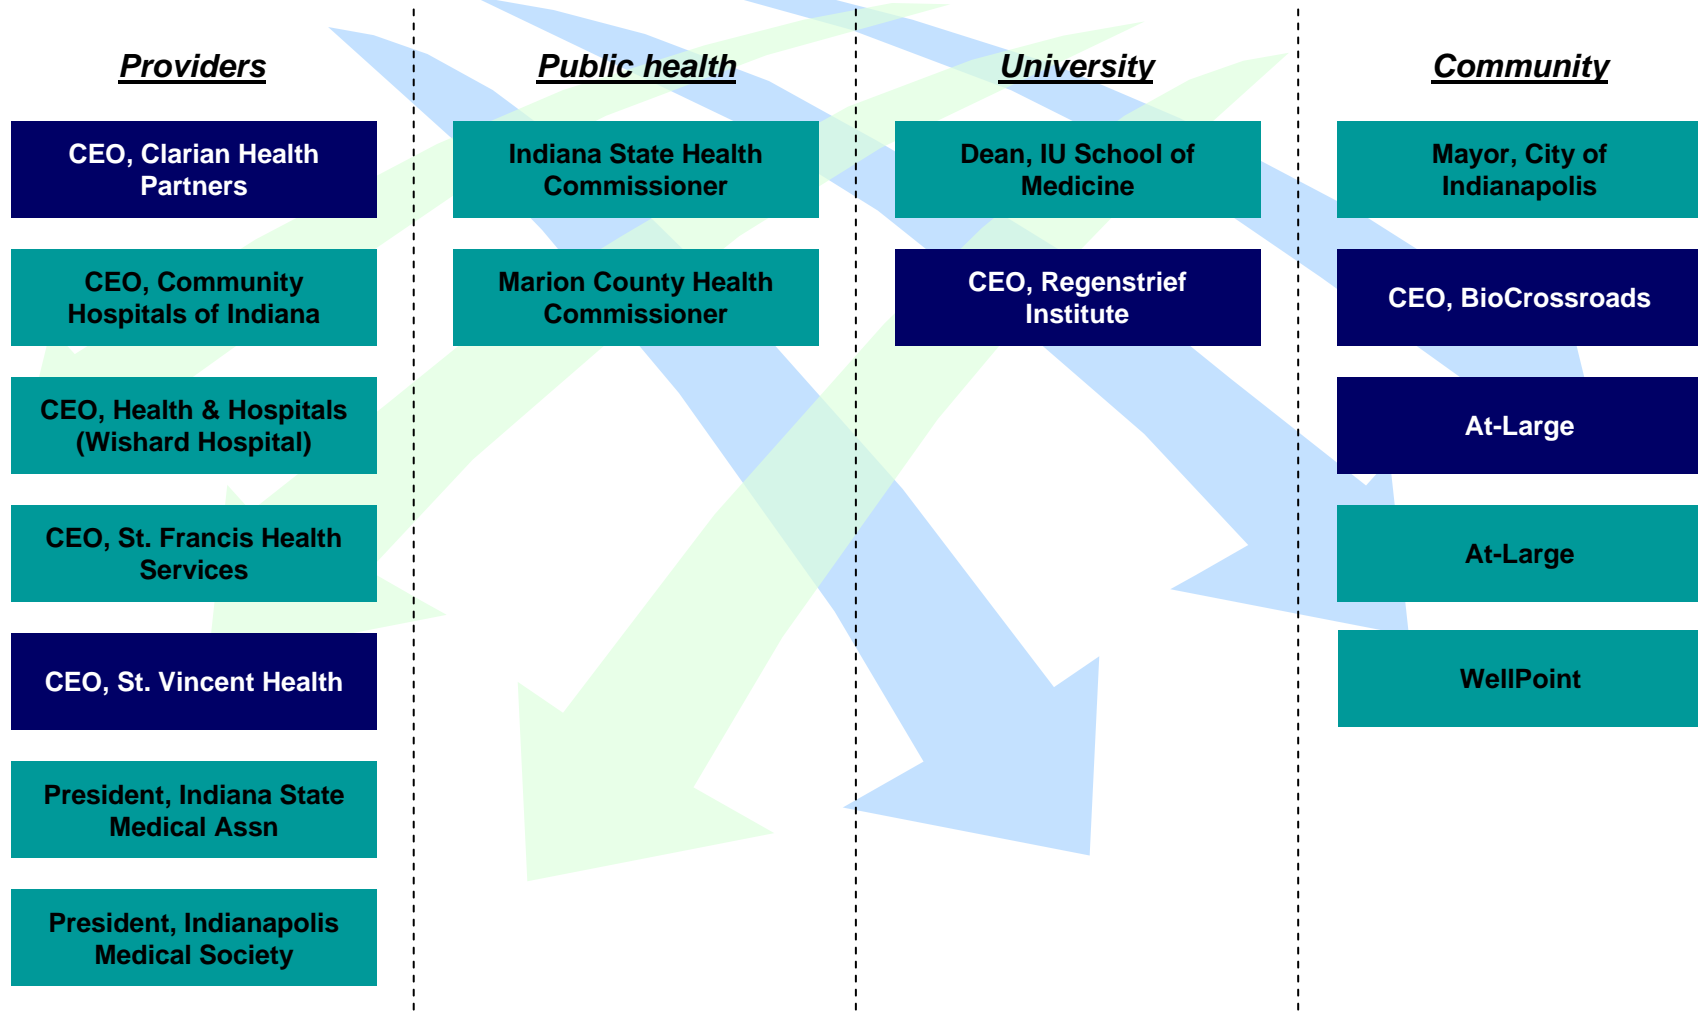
Providers

CEO, Clarian Health Partners

CEO, Community Hospitals of Indiana

CEO, Health & Hospitals (Wishard Hospital)

CEO, St. Francis Health Services

CEO, St. Vincent Health

President, Indiana State Medical Assn

President, Indianapolis Medical Society

Public health

Indiana State Health Commissioner

Marion County Health Commissioner

University

Dean, IU School of Medicine

CEO, Regenstrief Institute

Community

Mayor, City of Indianapolis

CEO, BioCrossroads

At-Large

At-Large

WellPoint